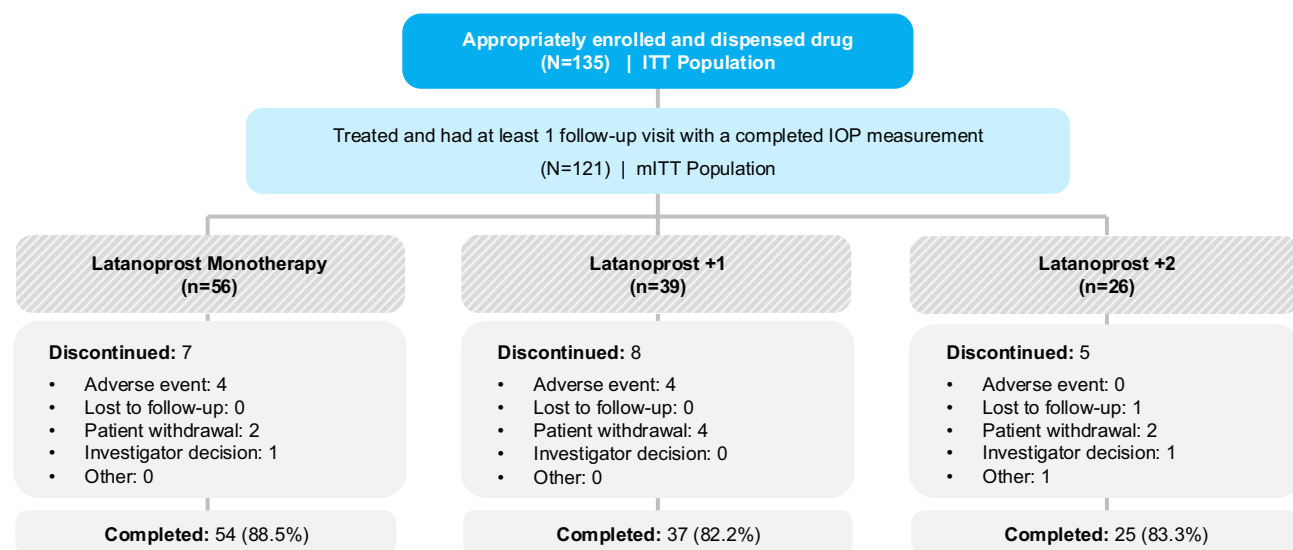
Appropriately enrolled and dispensed drug
(N=135) | ITT Population

Treated and had at least 1 follow-up visit with a completed IOP measurement
(N=121) | mITT Population

Latanoprost Monotherapy
(n=56)

Discontinued: 7
• Adverse event: 4
• Lost to follow-up: 0
• Patient withdrawal: 2
• Investigator decision: 1
• Other: 0

Completed: 54 (88.5%)

Latanoprost +1
(n=39)

Discontinued: 8
• Adverse event: 4
• Lost to follow-up: 0
• Patient withdrawal: 4
• Investigator decision: 0
• Other: 0

Completed: 37 (82.2%)

Latanoprost +2
(n=26)

Discontinued: 5
• Adverse event: 0
• Lost to follow-up: 1
• Patient withdrawal: 2
• Investigator decision: 1
• Other: 1

Completed: 25 (83.3%)